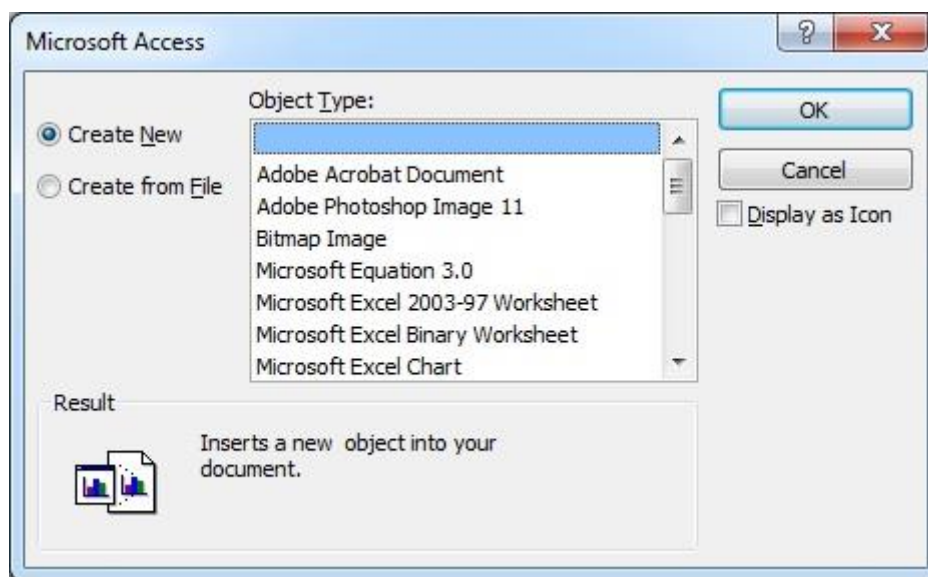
Microsoft Access

?

X

Create New

Create from File

Object Type:

Adobe Acrobat Document
Adobe Photoshop Image 11
Bitmap Image
Microsoft Equation 3.0
Microsoft Excel 2003-97 Worksheet
Microsoft Excel Binary Worksheet
Microsoft Excel Chart

OK

Cancel

Display as Icon

Result

Inserts a new object into your document.